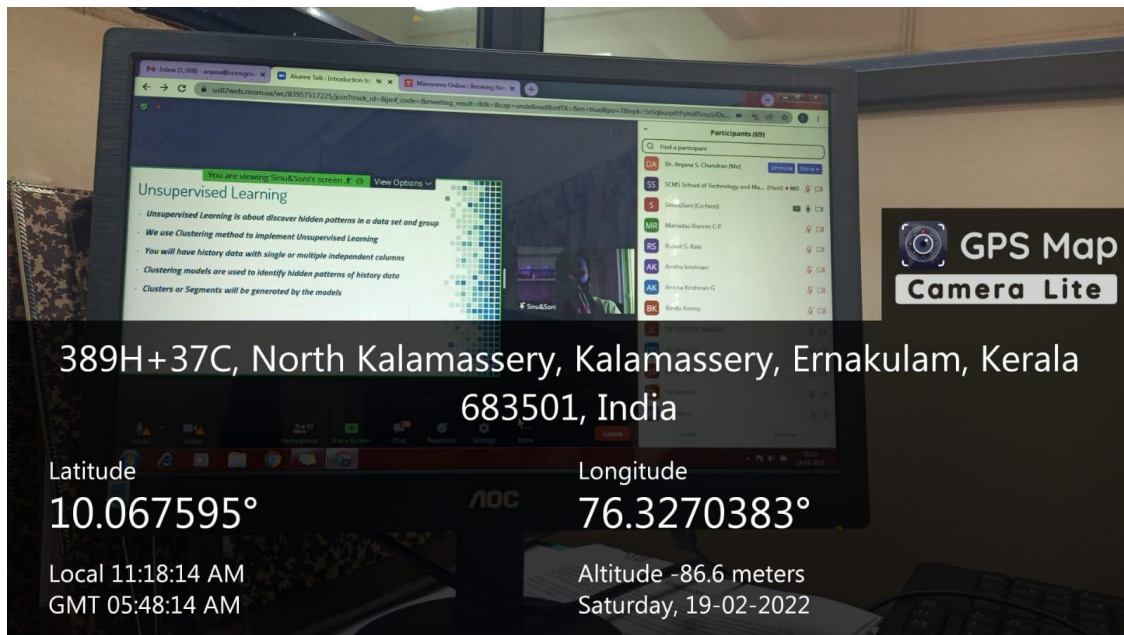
Inbox (1,388) - anjana@scmsgroup.org | Alumni Talk : Introduction to | Manorama Online : Breaking News

us02web.zoom.us/wc/83957517225/join?track_id=&jmf_code=&meeting_result=&tk=&cap=undefined&refTK=&tm=true&pwd=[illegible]

You are viewing Sinu&Soni's screen  View Options

Unsupervised Learning

Unsupervised Learning is about discover hidden patterns in a data set and group

We use Clustering method to implement Unsupervised Learning

You will have history data with single or multiple independent columns

Clustering models are used to identify hidden patterns of history data

Clusters or Segments will be generated by the models

Sinu&Soni

Participants (69)

Find a participant

DA Dr. Anjana S. Chandran (Me) Unmute More

SS SCMS School of Technology and Ma... (Host)

S Sinu&Soni (Co-host)

MR Maniadas Ronnie C P

RS Rutesh S. Kale

AK Anitha krishnan

AK Anitha Krishnan G

BK Bindu Kenny

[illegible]

Audio Video Participants Share Screen Chat Reactions Settings More Leave

AOC

GPS Map
Camera Lite

389H+37C, North Kalamassery, Kalamassery, Ernakulam, Kerala 683501, India

Latitude
10.067595°

Longitude
76.3270383°

Local 11:18:14 AM
GMT 05:48:14 AM

Altitude -86.6 meters
Saturday, 19-02-2022